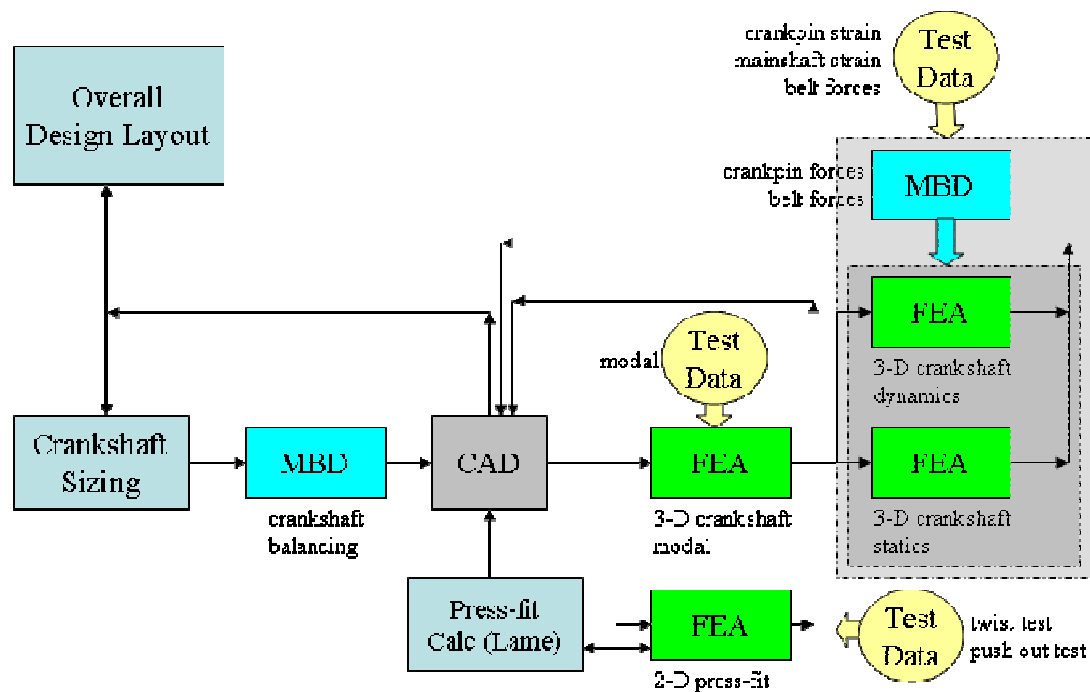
Overall Design Layout

crankpin strain
mainshaft strain
belt forces

Test Data

crankpin forces
belt forces

MBD

FEA

3-D crankshaft dynamics

modal

Test Data

Crankshaft Sizing

MBD

crankshaft balancing

CAD

FEA

3-D crankshaft modal

FEA

3-D crankshaft statics

Press-fit Calc (Lame)

FEA

2-D press-fit

Test Data

twist test
push out test